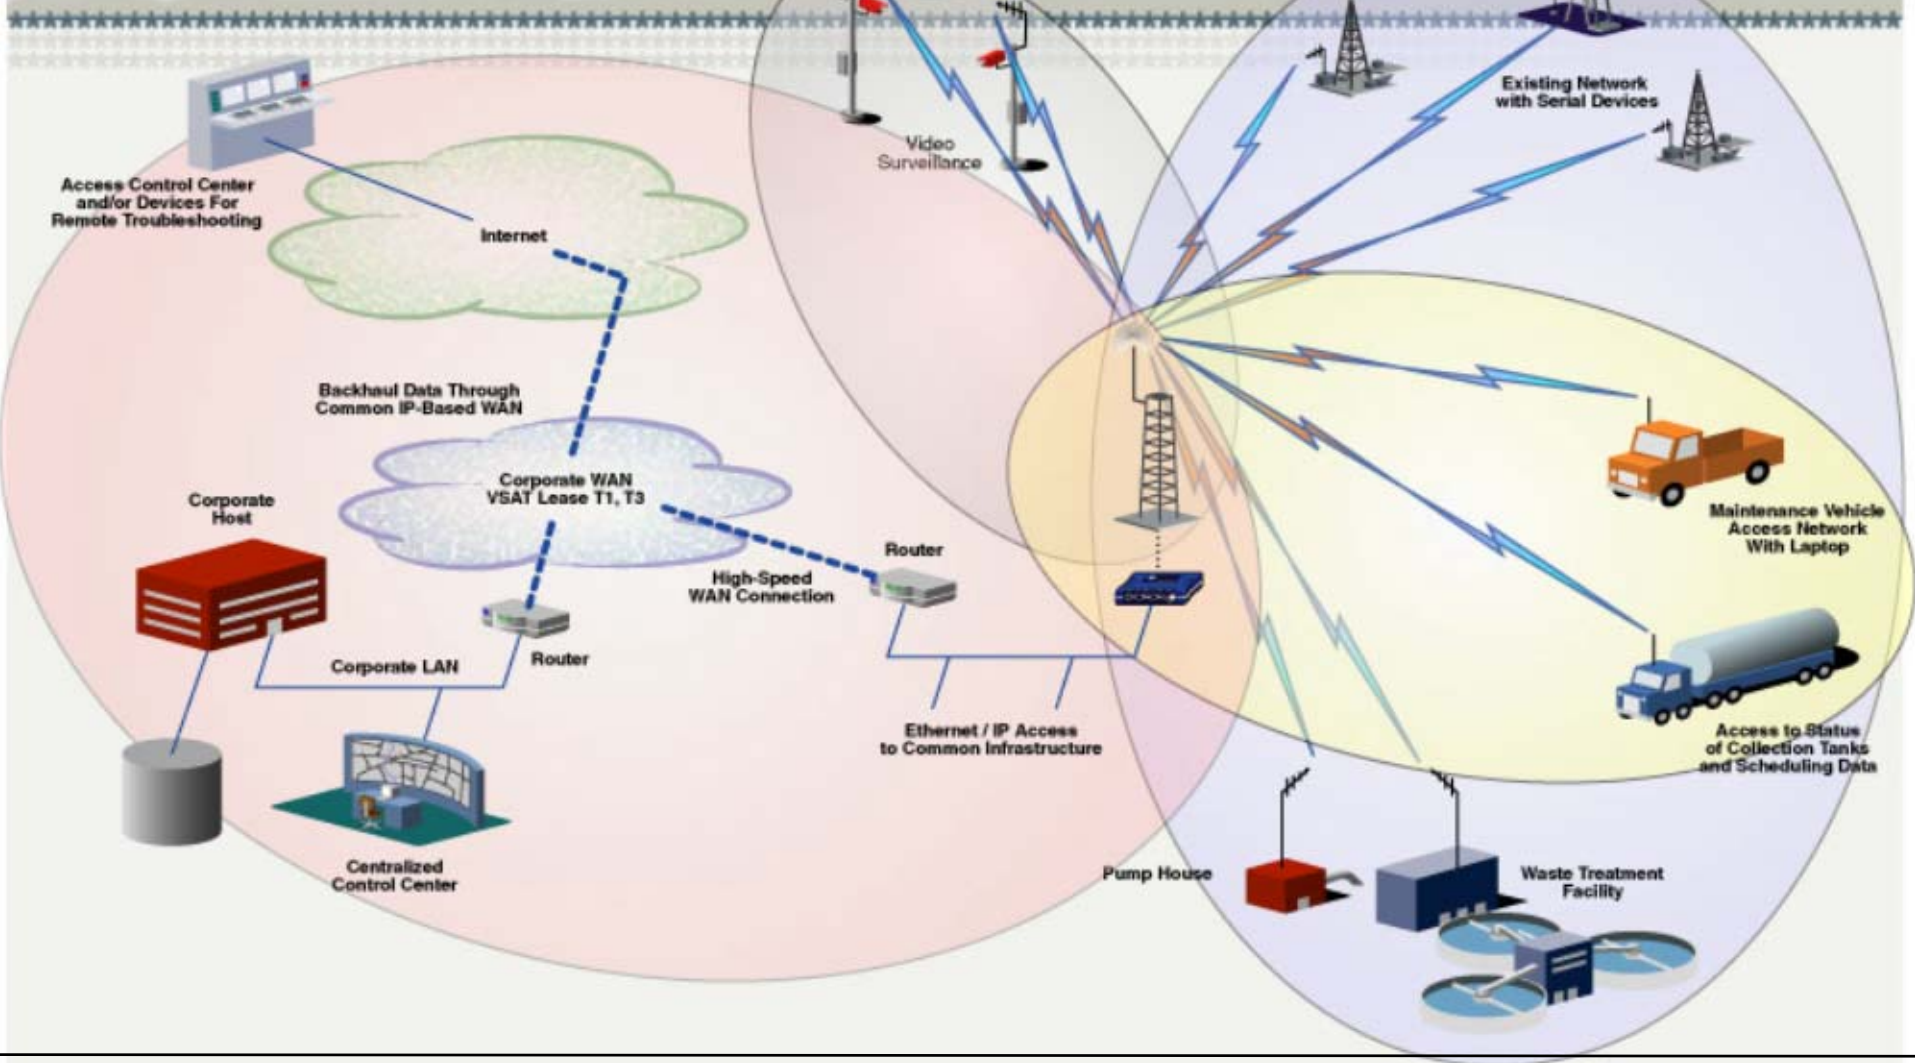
Video Surveillance

Existing Network with Serial Devices

Access Control Center and/or Devices For Remote Troubleshooting

Internet

Backhaul Data Through Common IP-Based WAN

Corporate WAN VSAT Lease T1, T3

Corporate Host

Router

High-Speed WAN Connection

Router

Corporate LAN

Maintenance Vehicle Access Network With Laptop

Ethernet / IP Access to Common Infrastructure

Access to Status of Collection Tanks and Scheduling Data

Centralized Control Center

Pump House

Waste Treatment Facility